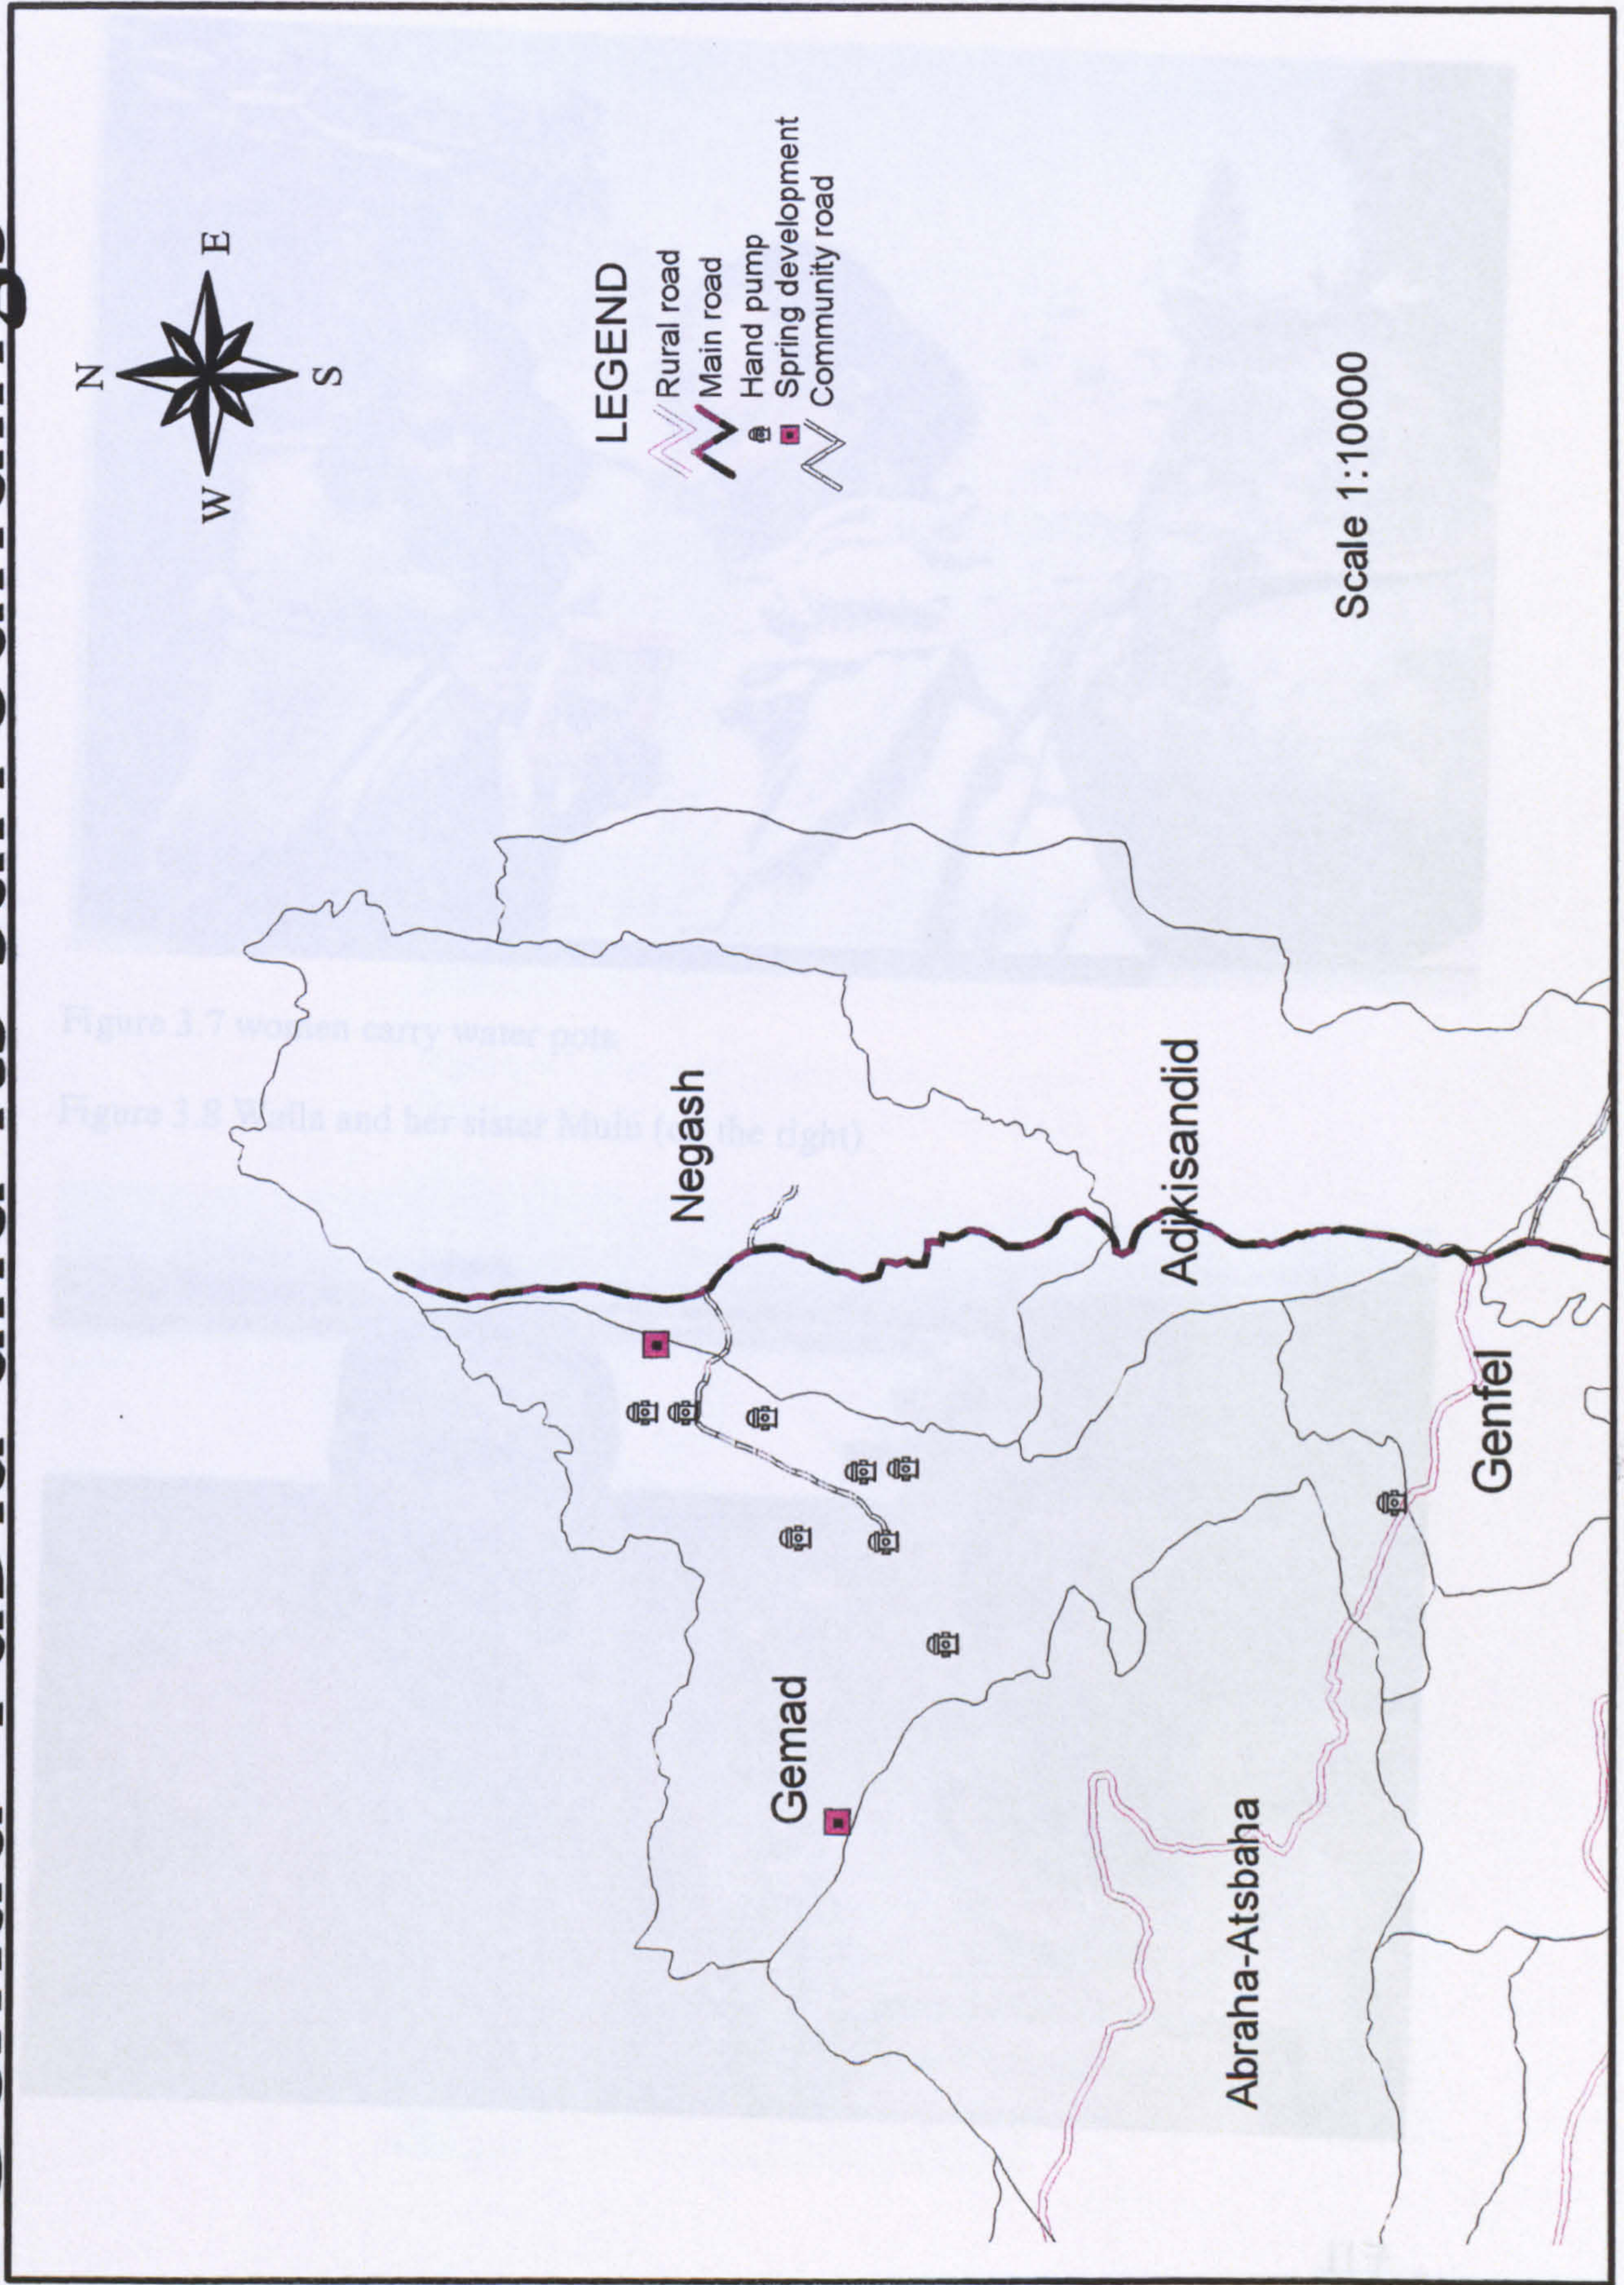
N
W E
S

LEGEND
Rural road
Main road
Hand pump
Spring development
Community road

Scale 1:10000

Negash
Adikisandid
Genfel
Gemad
Abraha-Atsbaha

Figure 3.7 women carry water pots.

Figure 3.8 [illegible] and her sister Mulu (on the right)

117